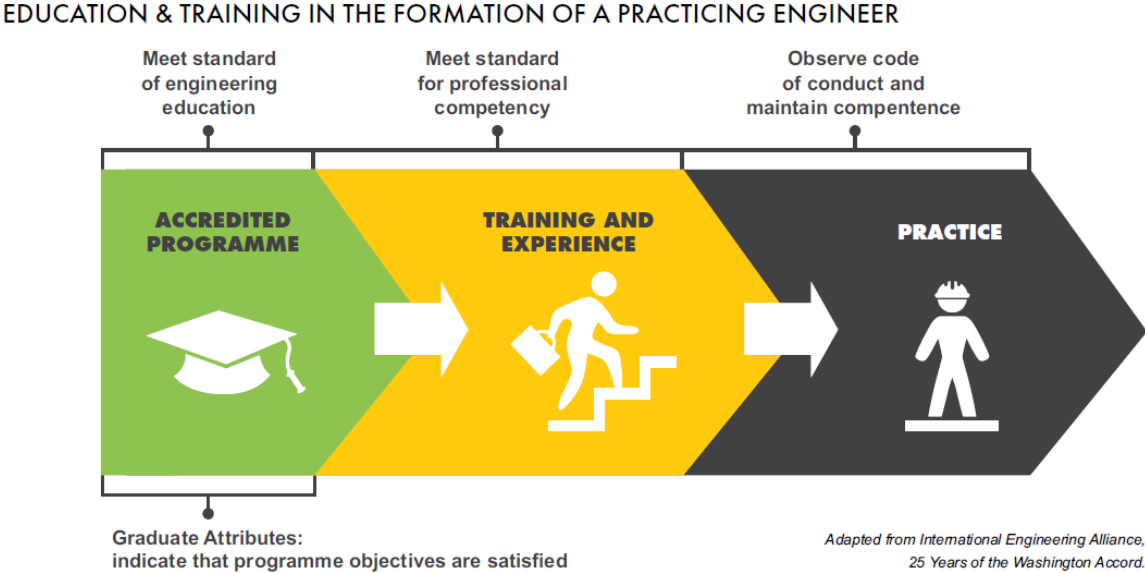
EDUCATION & TRAINING IN THE FORMATION OF A PRACTICING ENGINEER

Meet standard of engineering education

Meet standard for professional competency

Observe code of conduct and maintain compentence

ACCREDITED PROGRAMME

TRAINING AND EXPERIENCE

PRACTICE

Graduate Attributes: indicate that programme objectives are satisfied

Adapted from International Engineering Alliance, 25 Years of the Washington Accord.